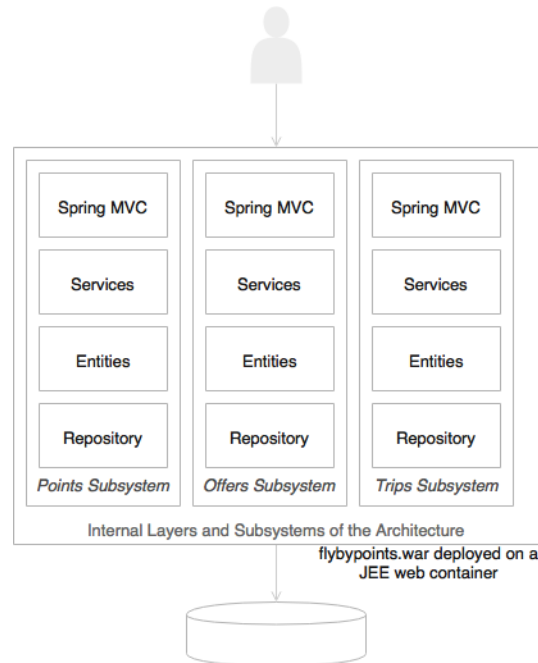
Spring MVC

Services

Entities

Repository

Points Subsystem

Spring MVC

Services

Entities

Repository

Offers Subsystem

Spring MVC

Services

Entities

Repository

Trips Subsystem

Internal Layers and Subsystems of the Architecture

flybypoints.war deployed on a JEE web container